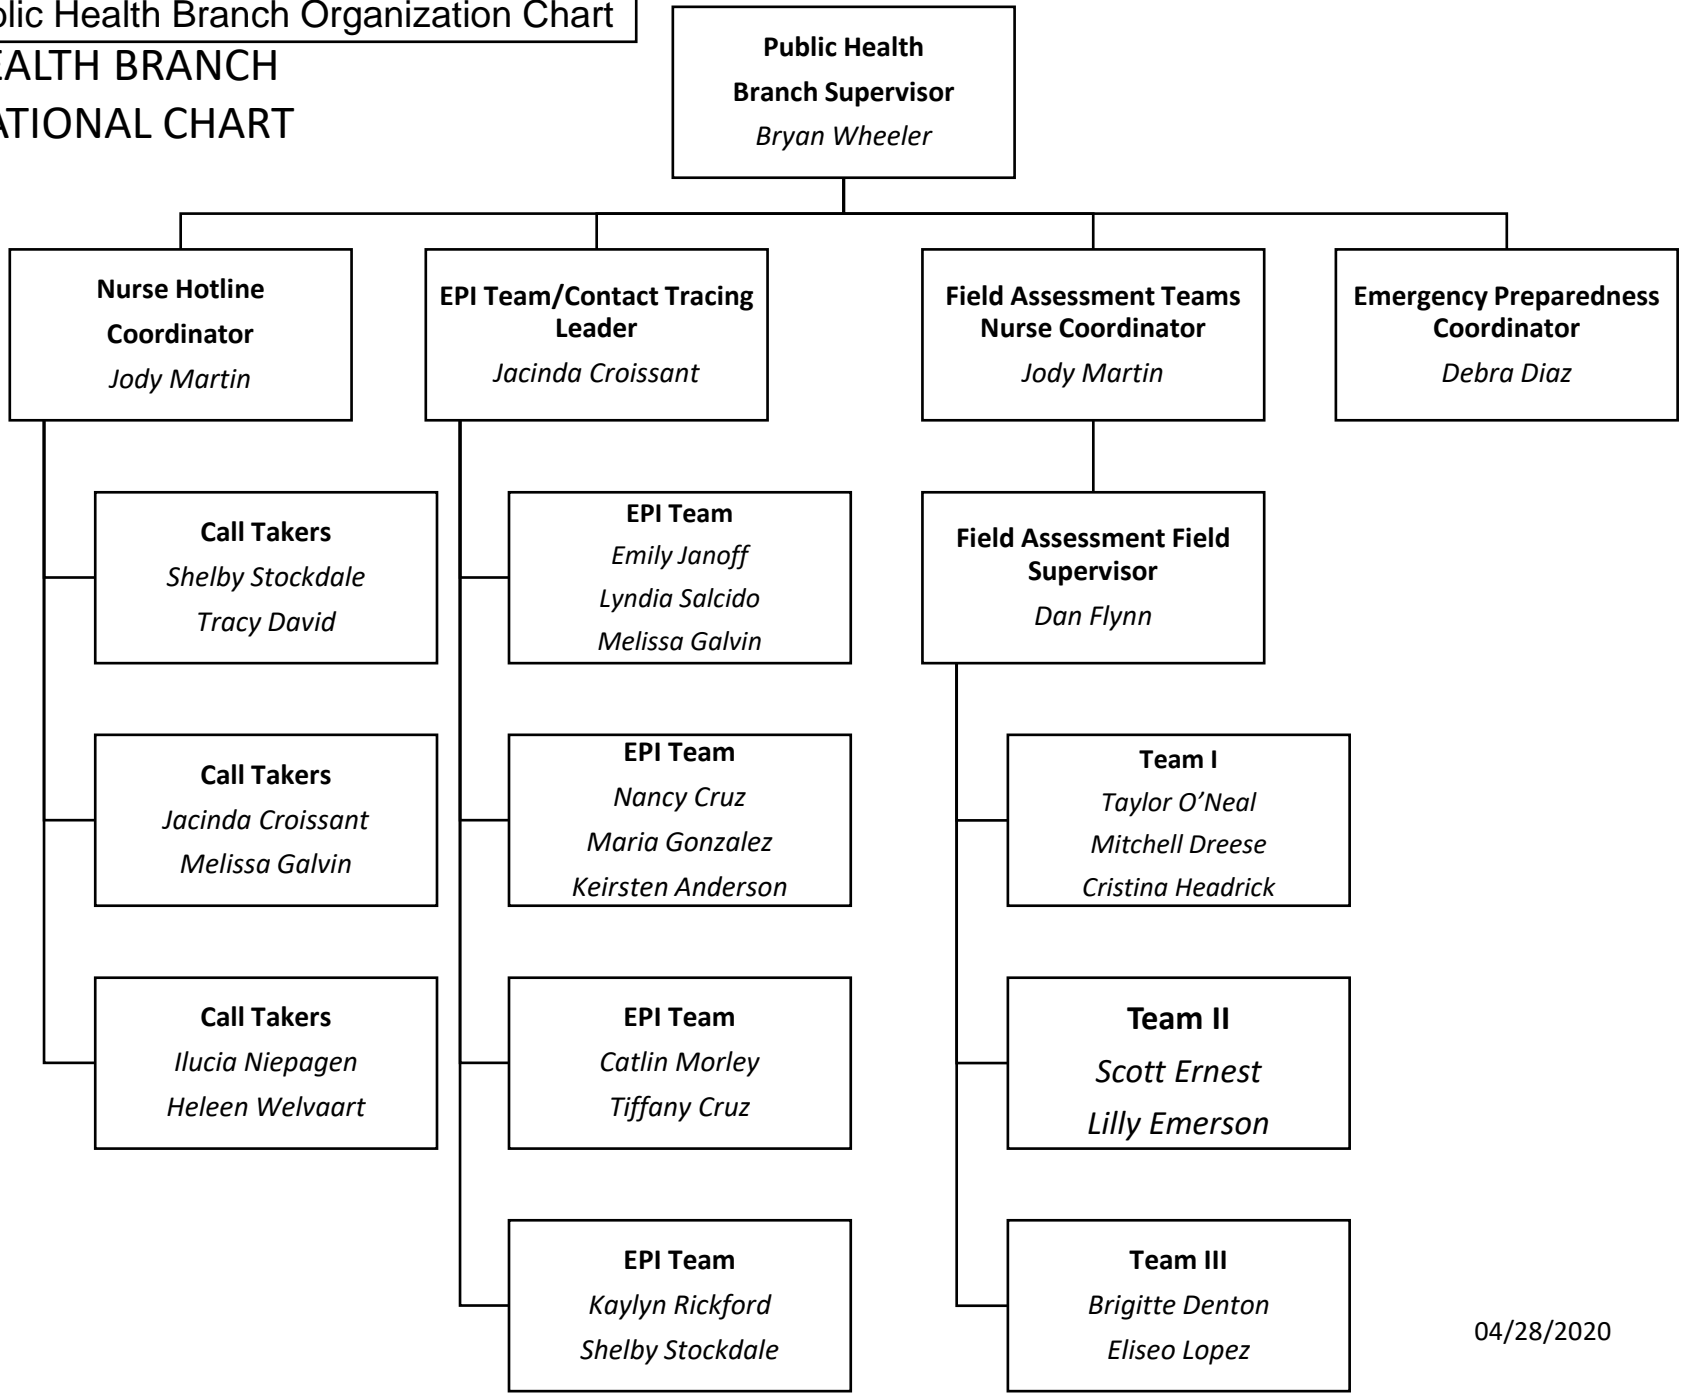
blic Health Branch Organization Chart

EALTH BRANCH
ATIONAL CHART

Public Health
Branch Supervisor
*Bryan Wheeler*

Nurse Hotline
Coordinator
*Jody Martin*

EPI Team/Contact Tracing Leader
*Jacinda Croissant*

Field Assessment Teams Nurse Coordinator
*Jody Martin*

Emergency Preparedness Coordinator
*Debra Diaz*

Call Takers
*Shelby Stockdale*
*Tracy David*

Call Takers
*Jacinda Croissant*
*Melissa Galvin*

Call Takers
*Ilucia Niepagen*
*Heleen Welvaart*

EPI Team
*Emily Janoff*
*Lyndia Salcido*
*Melissa Galvin*

EPI Team
*Nancy Cruz*
*Maria Gonzalez*
*Keirsten Anderson*

EPI Team
*Catlin Morley*
*Tiffany Cruz*

EPI Team
*Kaylyn Rickford*
*Shelby Stockdale*

Field Assessment Field Supervisor
*Dan Flynn*

Team I
*Taylor O'Neal*
*Mitchell Dreese*
*Cristina Headrick*

Team II
*Scott Ernest*
*Lilly Emerson*

Team III
*Brigitte Denton*
*Eliseo Lopez*

04/28/2020